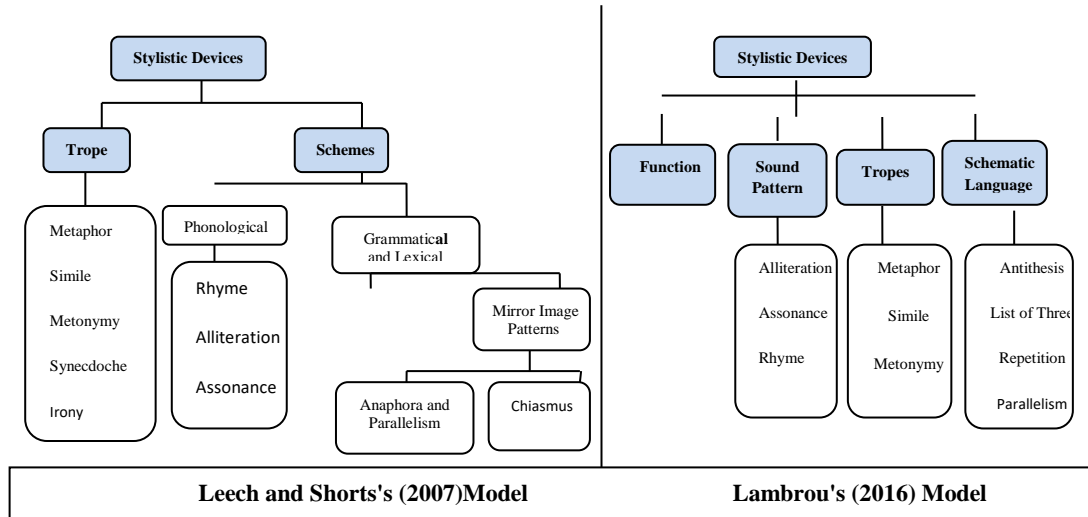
Stylistic Devices

Trope

Schemes

Metaphor

Simile

Metonymy

Synecdoche

Irony

Phonological

Rhyme

Alliteration

Assonance

Grammatical and Lexical

Mirror Image Patterns

Anaphora and Parallelism

Chiasmus

Stylistic Devices

Function

Sound Pattern

Tropes

Schematic Language

Alliteration

Assonance

Rhyme

Metaphor

Simile

Metonymy

Antithesis

List of Three

Repetition

Parallelism

Leech and Shorts's (2007)Model

Lambrou's (2016) Model